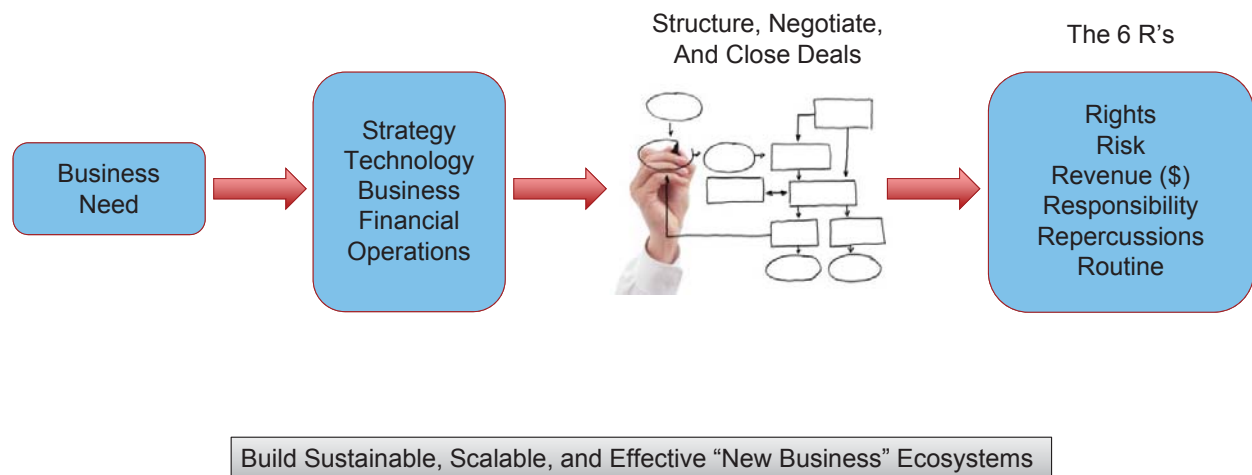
Business Need

Strategy
Technology
Business
Financial
Operations

Structure, Negotiate, And Close Deals

The 6 R’s

Rights
Risk
Revenue ($)
Responsibility
Repercussions
Routine

Build Sustainable, Scalable, and Effective “New Business” Ecosystems